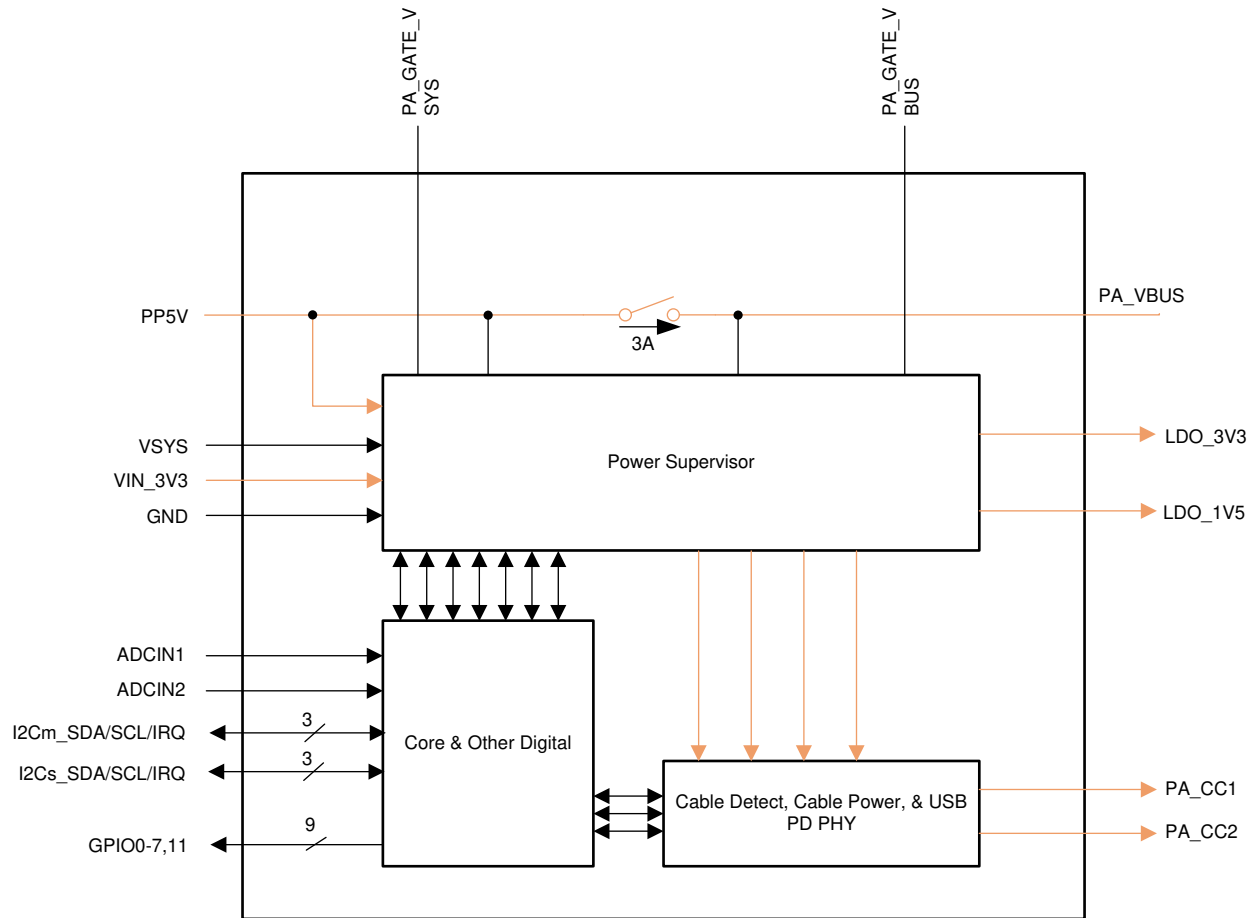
PA_GATE_V SYS

PA_GATE_V BUS

PP5V

PA_VBUS

3A

VSYS

VIN_3V3

GND

Power Supervisor

LDO_3V3

LDO_1V5

ADCIN1

ADCIN2

I2Cm_SDA/SCL/IRQ

3

I2Cs_SDA/SCL/IRQ

3

GPIO0-7,11

9

Core & Other Digital

Cable Detect, Cable Power, & USB PD PHY

PA_CC1

PA_CC2